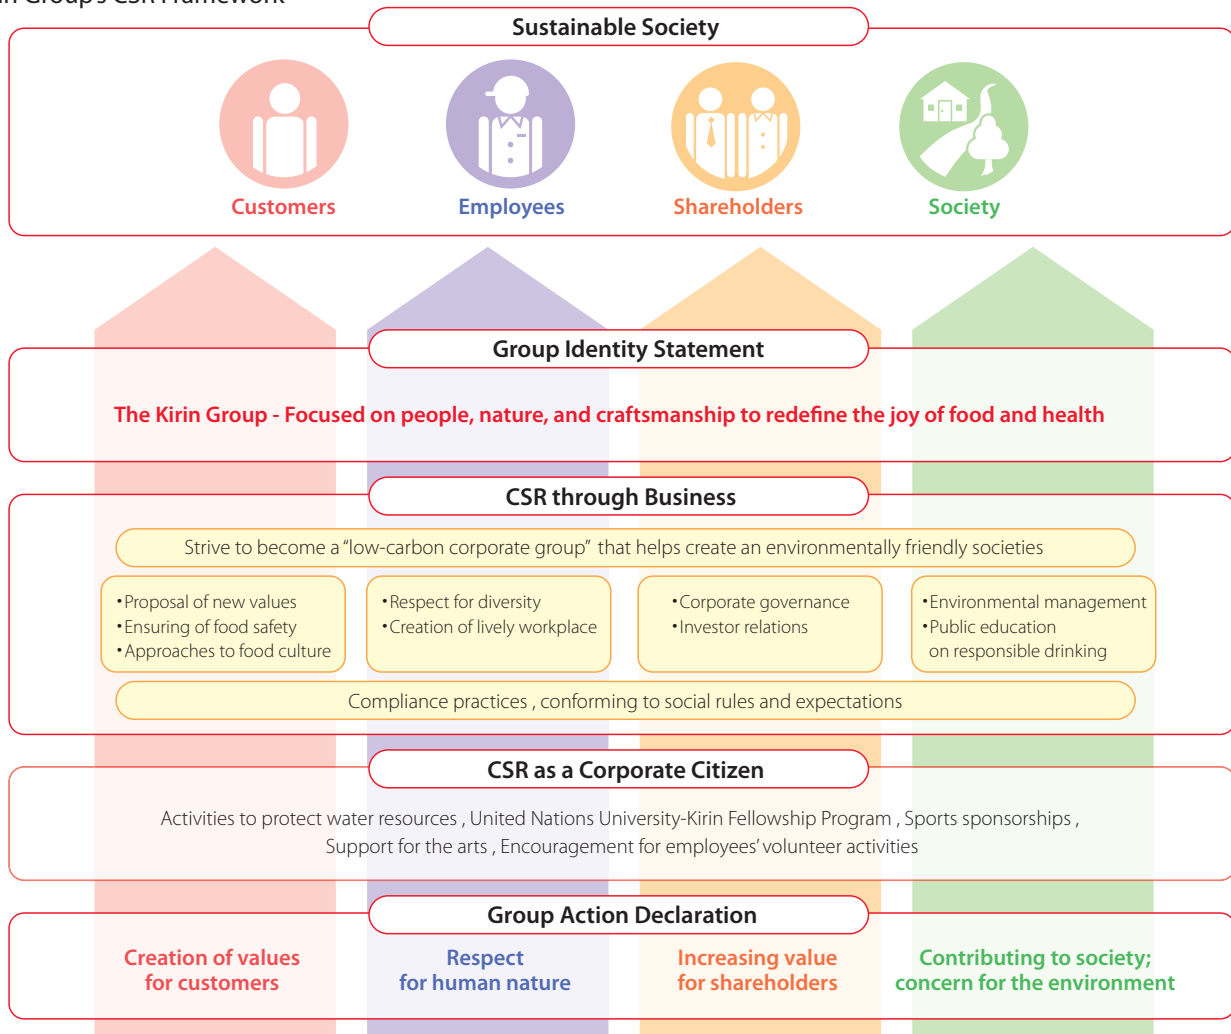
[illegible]n Group's CSR Framework

Sustainable Society

Customers

Employees

Shareholders

Society

Group Identity Statement

The Kirin Group - Focused on people, nature, and craftsmanship to redefine the joy of food and health

CSR through Business

Strive to become a "low-carbon corporate group" that helps create an environmentally friendly societies

•Proposal of new values
•Ensuring of food safety
•Approaches to food culture

•Respect for diversity
•Creation of lively workplace

•Corporate governance
•Investor relations

•Environmental management
•Public education on responsible drinking

Compliance practices , conforming to social rules and expectations

CSR as a Corporate Citizen

Activities to protect water resources , United Nations University-Kirin Fellowship Program , Sports sponsorships , Support for the arts , Encouragement for employees' volunteer activities

Group Action Declaration

Creation of values for customers

Respect for human nature

Increasing value for shareholders

Contributing to society; concern for the environment